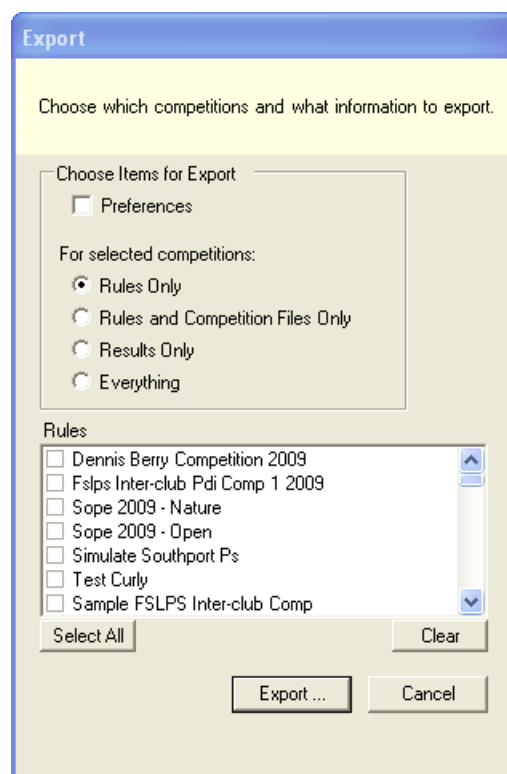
Export

Choose which competitions and what information to export.

Choose Items for Export

Preferences

For selected competitions:

Rules Only

Rules and Competition Files Only

Results Only

Everything

Rules

Dennis Berry Competition 2009

Fslps Inter-club Pdi Comp 1 2009

Sope 2009 - Nature

Sope 2009 - Open

Simulate Southport Ps

Test Curly

Sample FSLPS Inter-club Comp

Select All

Clear

Export ...

Cancel